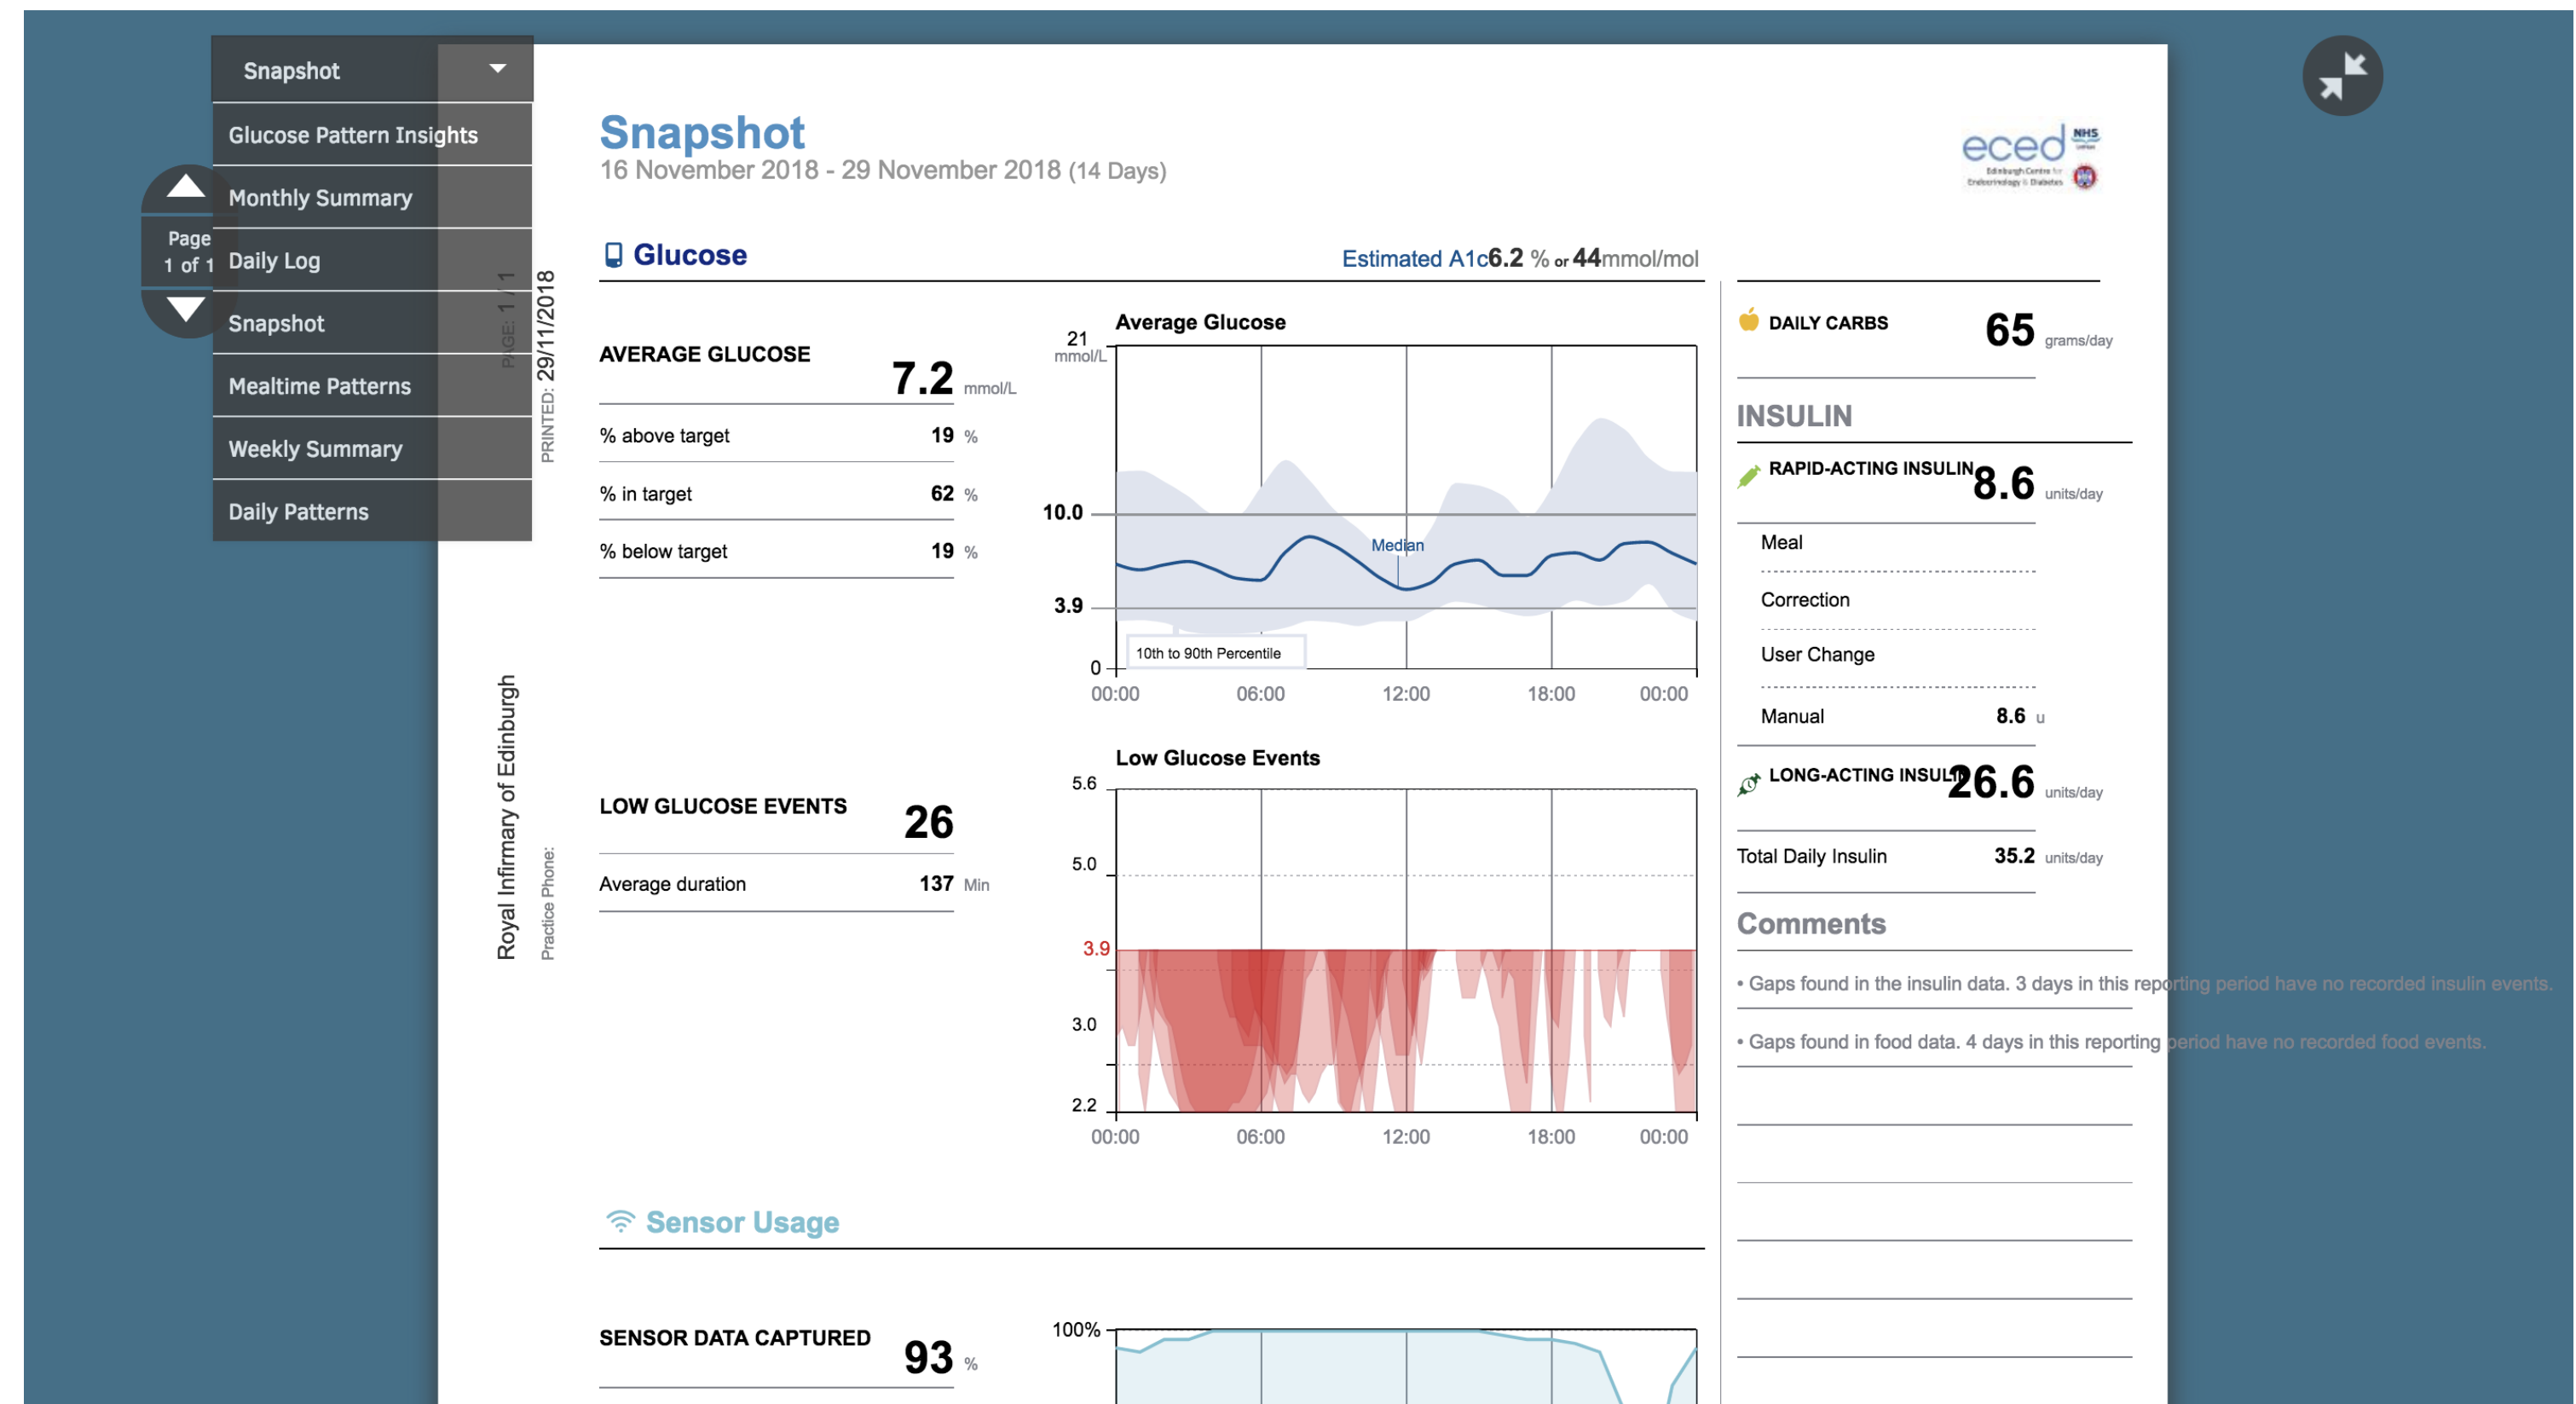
Snapshot
Glucose Pattern Insights
Monthly Summary
Daily Log
Snapshot
Mealtime Patterns
Weekly Summary
Daily Patterns

Page
1 of 1

PAGE: 1 / 1
PRINTED: 29/11/2018

Royal Infirmary of Edinburgh
Practice Phone:

Snapshot
16 November 2018 - 29 November 2018 (14 Days)

eced NHS

Glucose
Estimated A1c 6.2 % or 44 mmol/mol

AVERAGE GLUCOSE 7.2 mmol/L
% above target 19 %
% in target 62 %
% below target 19 %

Average Glucose
21 mmol/L
10.0
3.9
0
Median
10th to 90th Percentile
00:00 06:00 12:00 18:00 00:00

LOW GLUCOSE EVENTS 26
Average duration 137 Min

Low Glucose Events
5.6
5.0
3.9
3.0
2.2
00:00 06:00 12:00 18:00 00:00

Sensor Usage

SENSOR DATA CAPTURED 93 %
100%

DAILY CARBS 65 grams/day

INSULIN
RAPID-ACTING INSULIN 8.6 units/day
Meal
Correction
User Change
Manual 8.6 u
LONG-ACTING INSULIN 26.6 units/day
Total Daily Insulin 35.2 units/day

Comments
• Gaps found in the insulin data. 3 days in this reporting period have no recorded insulin events.
• Gaps found in food data. 4 days in this reporting period have no recorded food events.